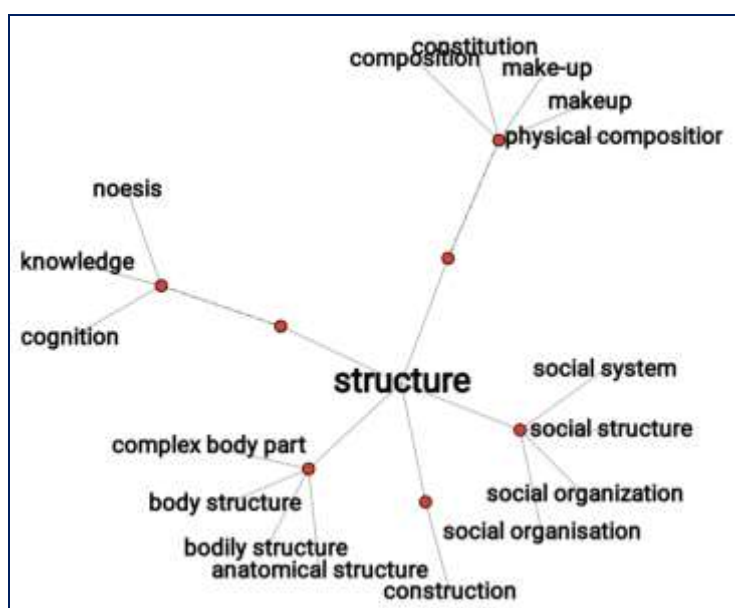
constitution
composition
make-up
makeup
physical compositior
noesis
knowledge
cognition
structure
social system
social structure
complex body part
social organization
body structure
social organisation
bodily structure
anatomical structure
construction